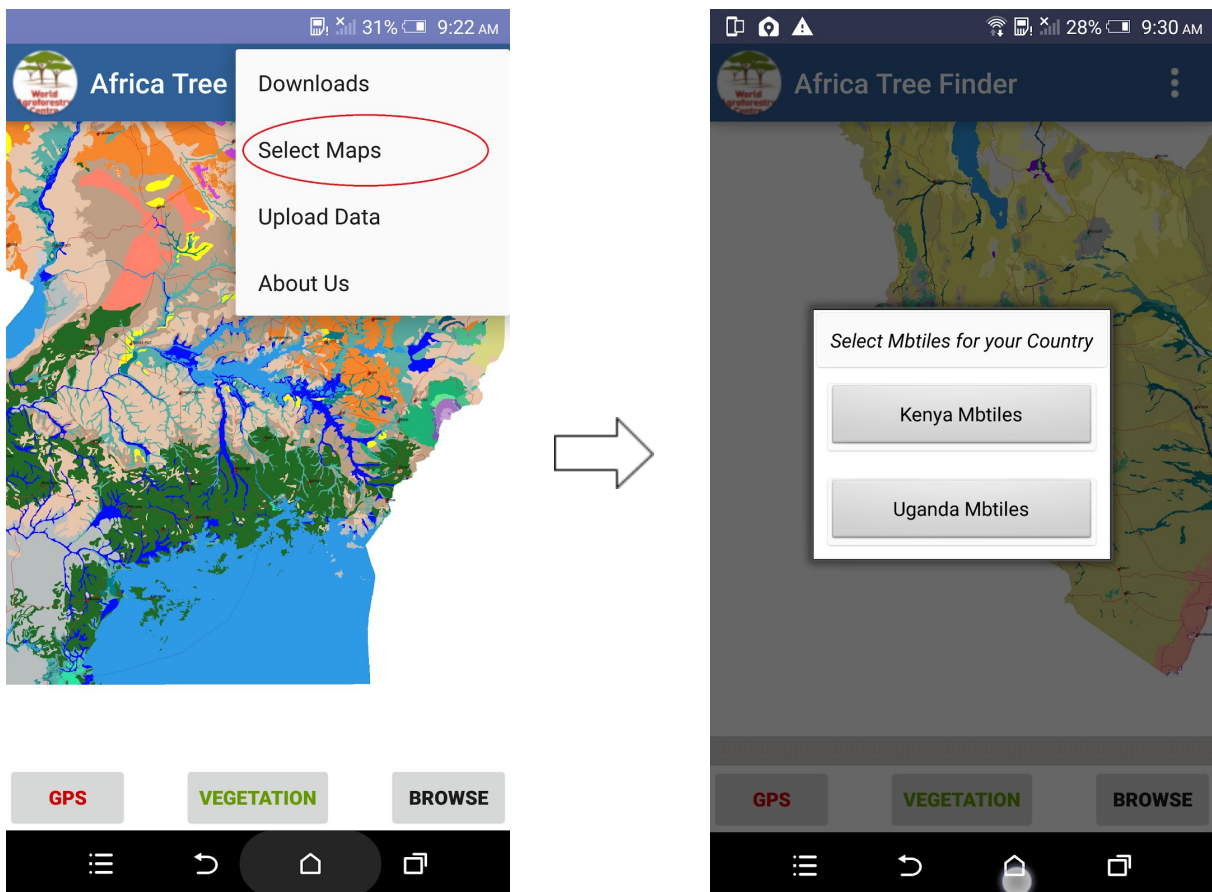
31% 9:22 AM

World Agroforestry Centre

Africa Tree

Downloads

Select Maps

Upload Data

About Us

GPS

VEGETATION

BROWSE

28% 9:30 AM

World Agroforestry Centre

Africa Tree Finder

Select Mbtiles for your Country

Kenya Mbtiles

Uganda Mbtiles

GPS

VEGETATION

BROWSE